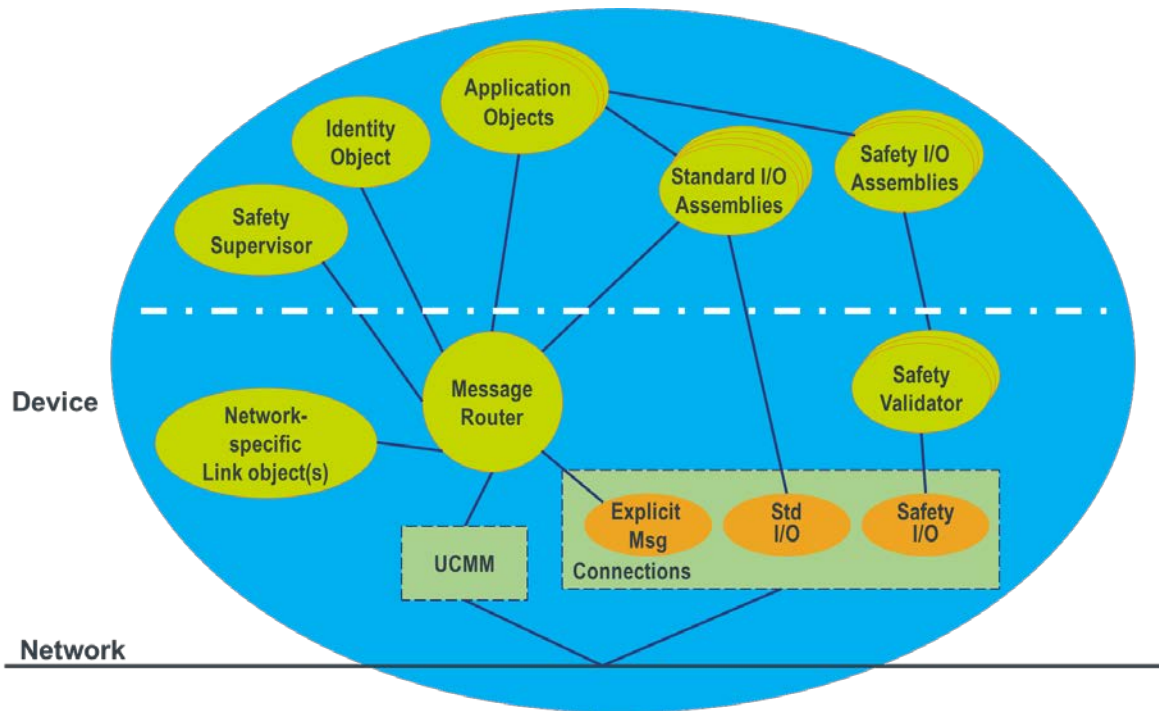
Application Objects

Identity Object

Safety I/O Assemblies

Standard I/O Assemblies

Safety Supervisor

Device

Message Router

Safety Validator

Network-specific Link object(s)

Explicit Msg

Std I/O

Safety I/O

UCMM

Connections

Network